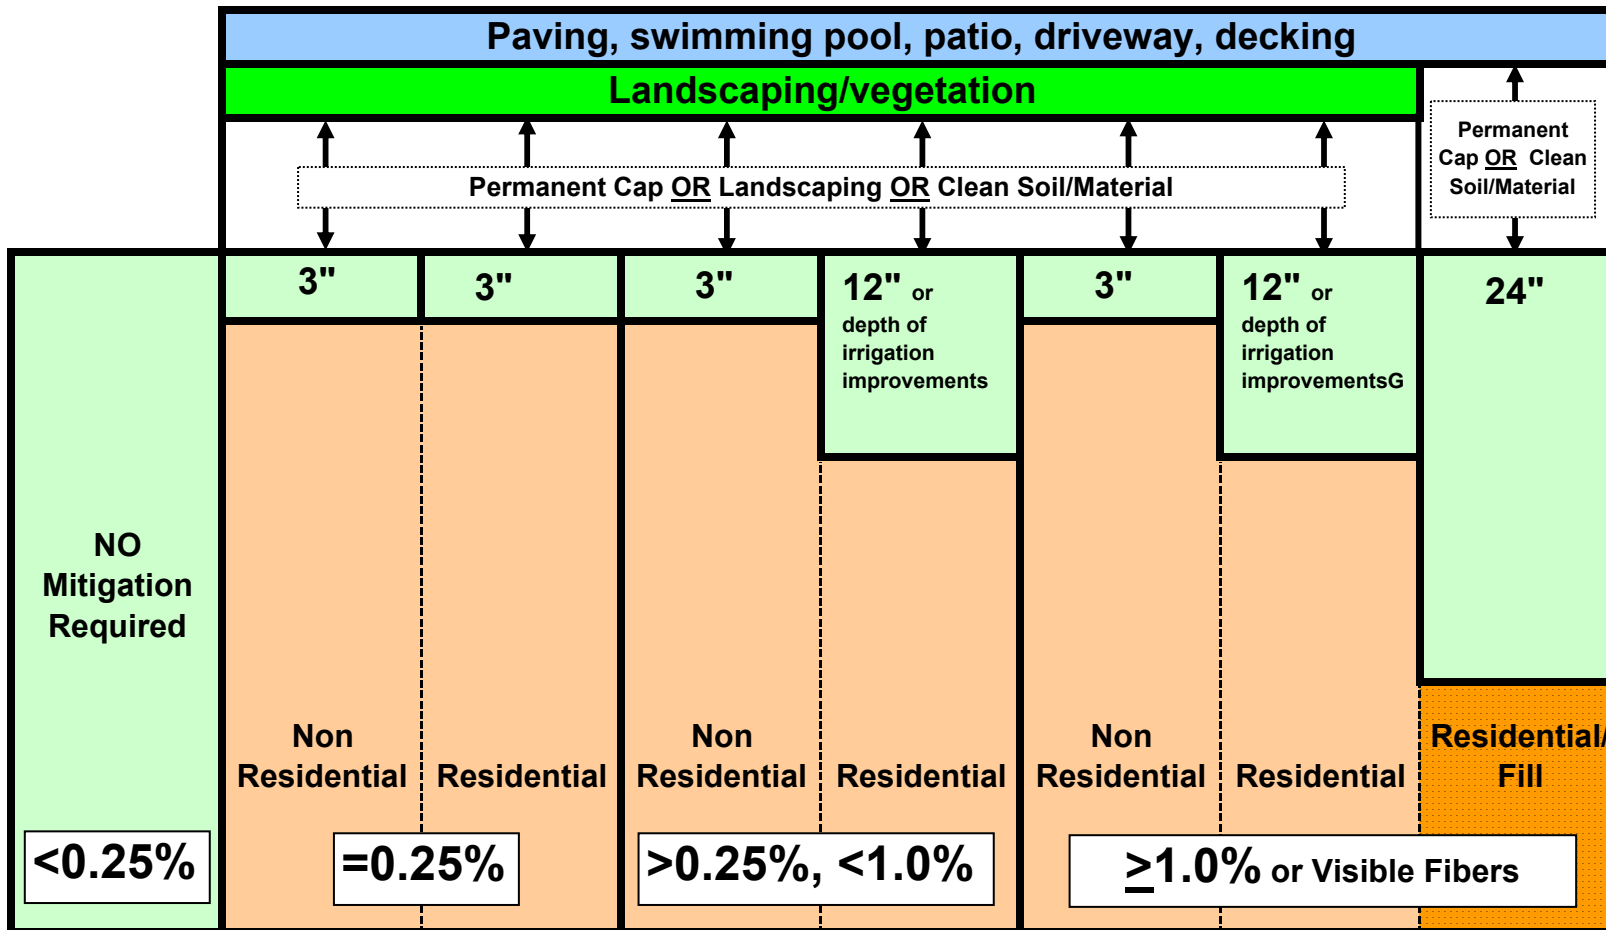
Paving, swimming pool, patio, driveway, decking

Landscaping/vegetation

Permanent Cap OR Landscaping OR Clean Soil/Material

Permanent Cap OR Clean Soil/Material

3"

3"

3"

12" or depth of irrigation improvements

3"

12" or depth of irrigation improvementsG

24"

NO Mitigation Required

Non Residential

Residential

Non Residential

Residential

Non Residential

Residential

Residential/ Fill

<0.25%

=0.25%

>0.25%, <1.0%

$\geq$1.0% or Visible Fibers